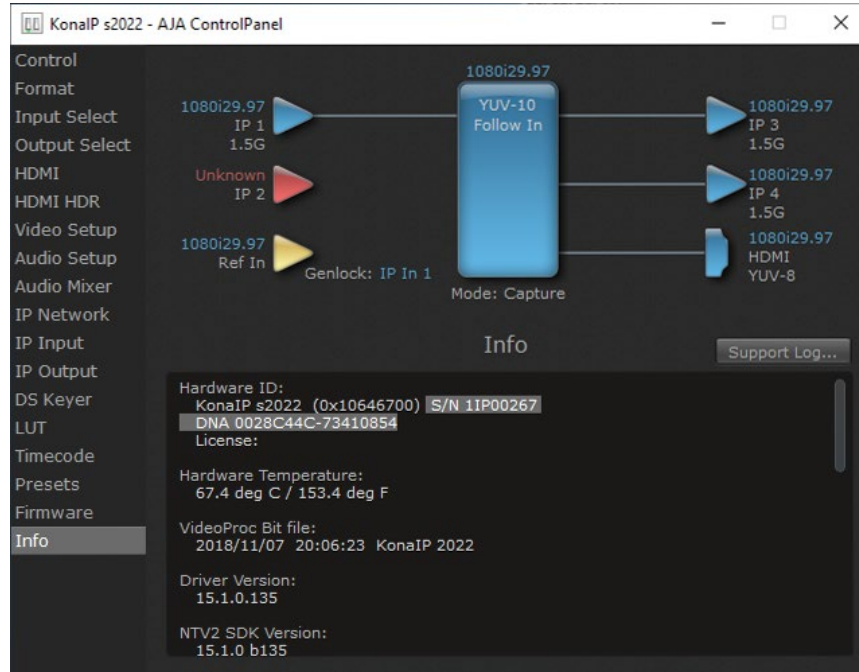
KonaIP s2022 - AJA ControlPanel

Control
Format
Input Select
Output Select
HDMI
HDMI HDR
Video Setup
Audio Setup
Audio Mixer
IP Network
IP Input
IP Output
DS Keyer
LUT
Timecode
Presets
Firmware
Info

1080i29.97
IP 1
1.5G

Unknown
IP 2

1080i29.97
Ref In

Genlock: IP In 1

1080i29.97
YUV-10
Follow In

Mode: Capture

1080i29.97
IP 3
1.5G

1080i29.97
IP 4
1.5G

1080i29.97
HDMI
YUV-8

Info

Support Log...

Hardware ID:
KonaIP s2022 (0x10646700) S/N 1IP00267
DNA 0028C44C-73410854
License:

Hardware Temperature:
67.4 deg C / 153.4 deg F

VideoProc Bit file:
2018/11/07 20:06:23 KonaIP 2022

Driver Version:
15.1.0.135

NTV2 SDK Version:
15.1.0 b135